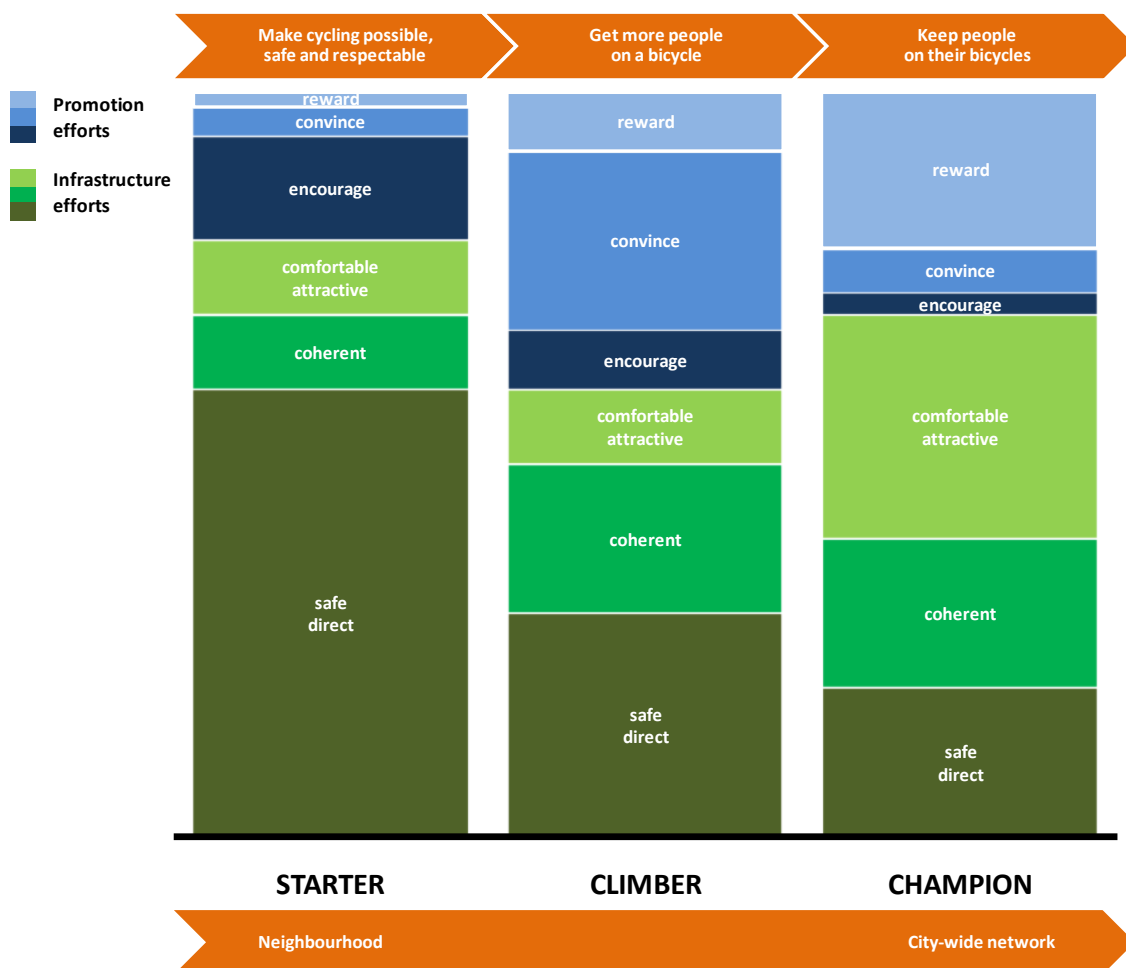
Make cycling possible, safe and respectable

Get more people on a bicycle

Keep people on their bicycles

Promotion efforts

Infrastructure efforts

reward
convince
encourage
comfortable attractive
coherent
safe direct

reward
convince
encourage
comfortable attractive
coherent
safe direct

reward
convince
encourage
comfortable attractive
coherent
safe direct

STARTER

CLIMBER

CHAMPION

Neighbourhood

City-wide network